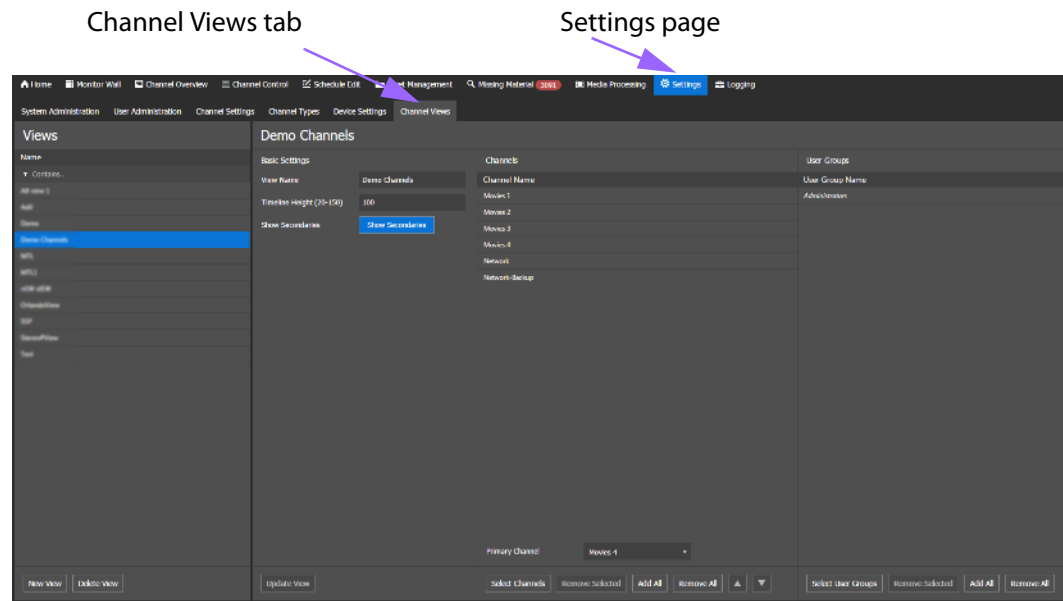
Channel Views tab

Settings page

Home | Monitor Wall | Channel Overview | Channel Control | Schedule Edit | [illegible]t Management | Missing Material 1001 | Media Processing | Settings | Logging

System Administration | User Administration | Channel Settings | Channel Types | Device Settings | Channel Views

Views

Name
Contains...
All view 1
Asd
Demo
Demo Channels
MTL
MTL1
vEW vEW
OrlandoView
SSP
NewsRView
Test

Demo Channels

Basic Settings

View Name | Demo Channels
Timeline Height (20-150) | 100
Show Secondaries | Show Secondaries

Channels

Channel Name
Movies 1
Movies 2
Movies 3
Movies 4
Network
Network-Backup

Primary Channel | Movies 1

User Groups

User Group Name
Administrator

New View | Delete View

Update View

Select Channels | Remove Selected | Add All | Remove All

Select User Groups | Remove Selected | Add All | Remove All